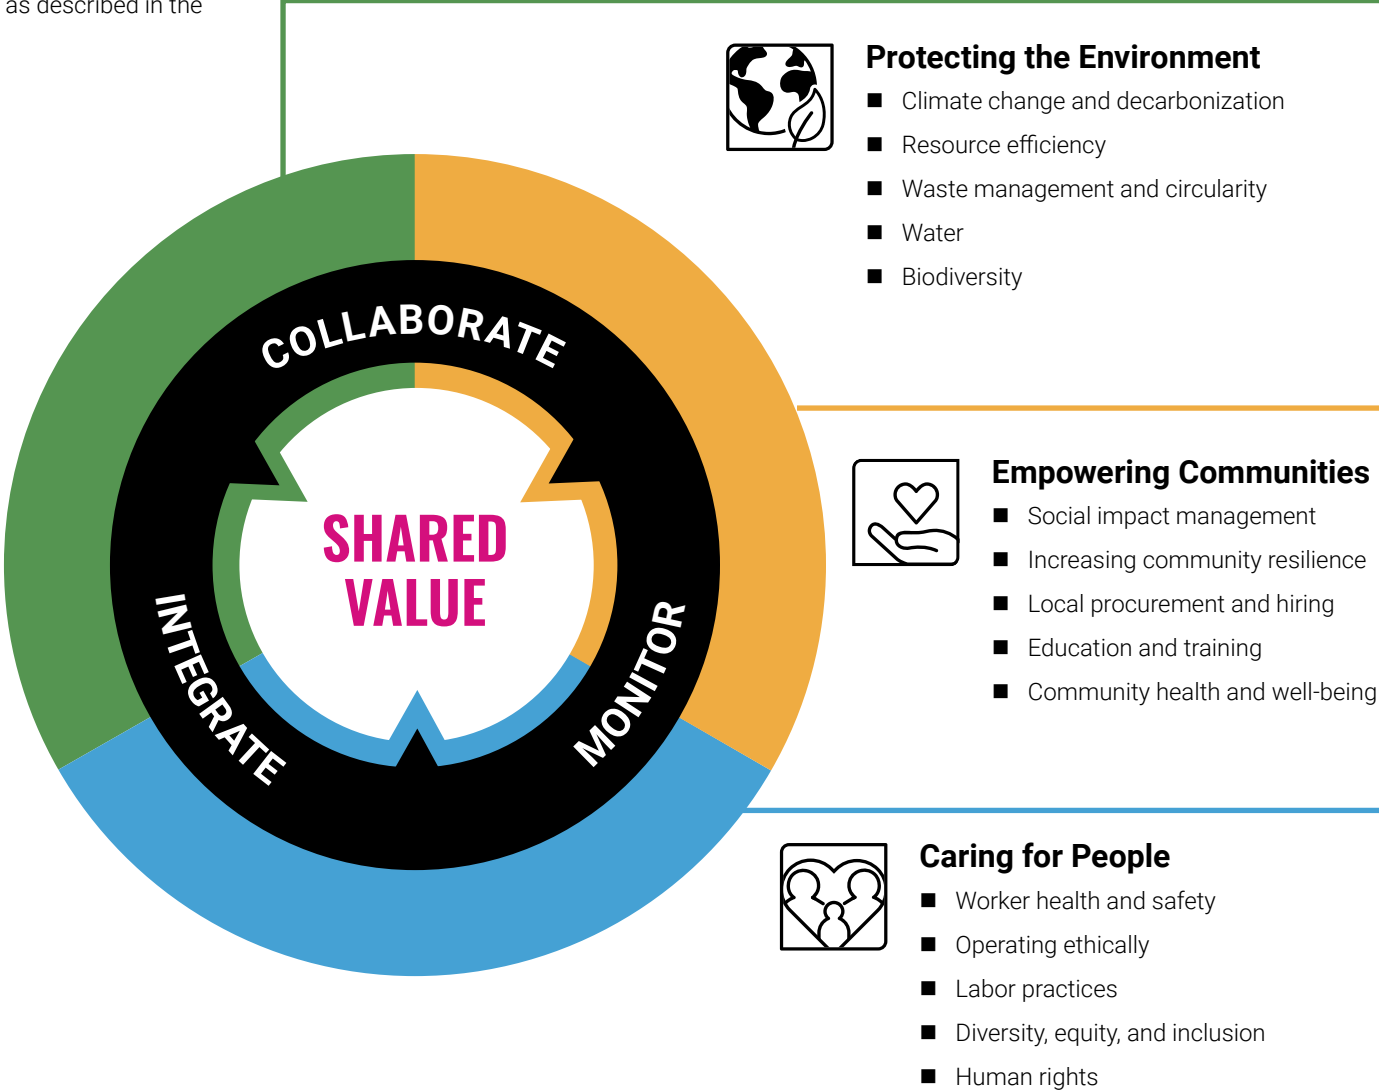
as described in the

Protecting the Environment
- Climate change and decarbonization
- Resource efficiency
- Waste management and circularity
- Water
- Biodiversity

COLLABORATE

SHARED VALUE

INTEGRATE

MONITOR

Empowering Communities
- Social impact management
- Increasing community resilience
- Local procurement and hiring
- Education and training
- Community health and well-being

Caring for People
- Worker health and safety
- Operating ethically
- Labor practices
- Diversity, equity, and inclusion
- Human rights